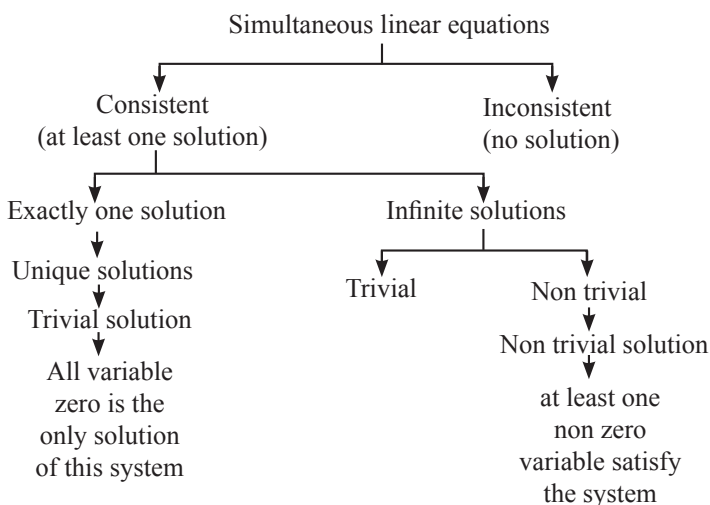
Simultaneous linear equations

Consistent
(at least one solution)

Inconsistent
(no solution)

Exactly one solution

Unique solutions

Trivial solution

All variable zero is the only solution of this system

Infinite solutions

Trivial

Non trivial

Non trivial solution

at least one non zero variable satisfy the system